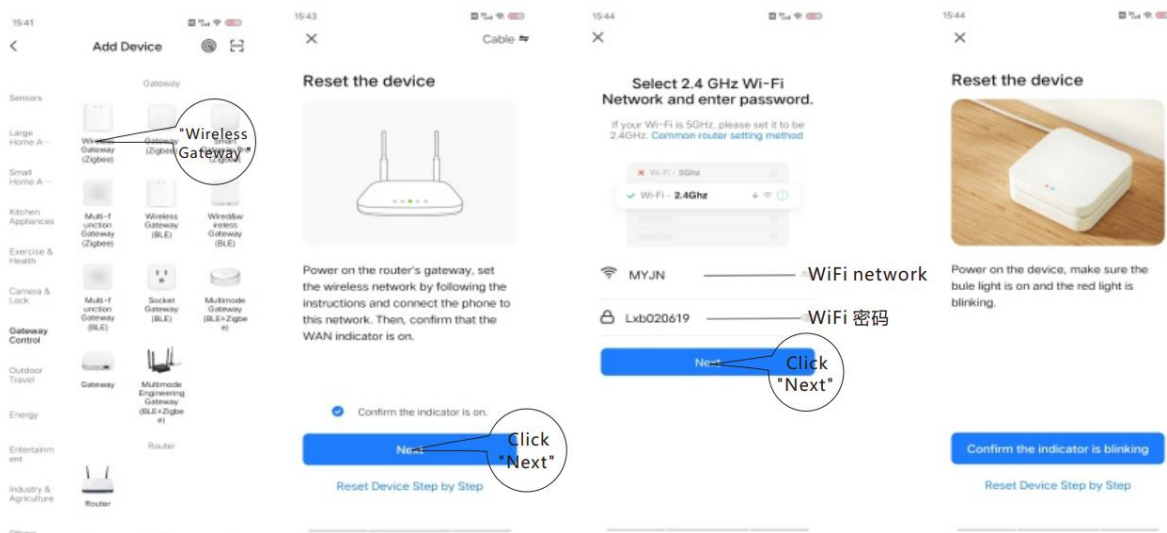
15:41

Add Device

Gateway

Sensors

Large Home A···

Small Home A···

Kitchen Appliances

Exercise & Health

Camera & Lock

Gateway Control

Outdoor Travel

Energy

Entertainment

Industry & Agriculture

Wireless Gateway (Zigbee)

Gateway (Zigbee)

Smart Gateway

"Wireless Gateway"

Multi-function Gateway (Zigbee)

Wireless Gateway (BLE)

Wired&wireless Gateway (BLE)

Multi-function Gateway (BLE)

Socket Gateway (BLE)

Multimode Gateway (BLE+Zigbee)

Gateway

Multimode Engineering Gateway (BLE+Zigbee)

Router

Router

15:43

Cable

Reset the device

Power on the router's gateway, set the wireless network by following the instructions and connect the phone to this network. Then, confirm that the WAN indicator is on.

Confirm the indicator is on.

Next

Click "Next"

Reset Device Step by Step

15:44

Select 2.4 GHz Wi-Fi Network and enter password.

If your Wi-Fi is 5GHz, please set it to be 2.4GHz. Common router setting method

Wi-Fi - 5Ghz

Wi-Fi - 2.4Ghz

MYJN

WiFi network

Lxb020619

WiFi 密码

Next

Click "Next"

15:44

Reset the device

Power on the device, make sure the bule light is on and the red light is blinking.

Confirm the indicator is blinking

Reset Device Step by Step